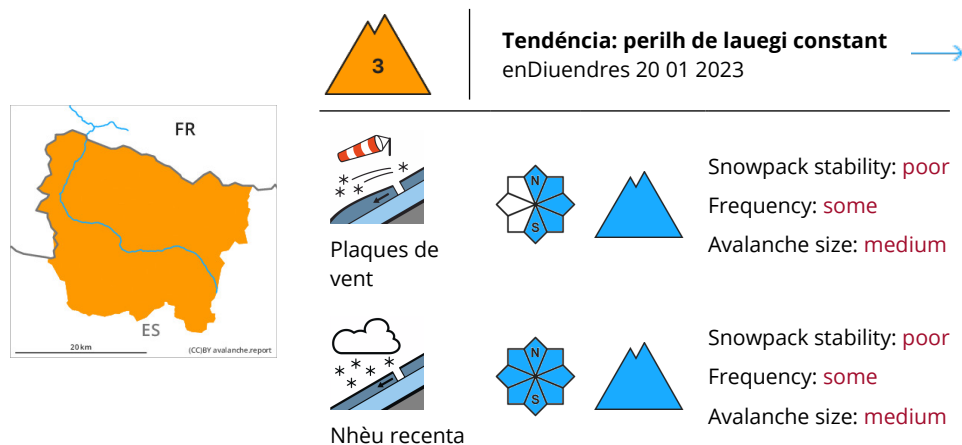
FR

ES

20 km

(CC)BY avalanche.report

3

Tendéncia: perilh de lauegi constant
enDiuendres 20 01 2023

Plaques de vent

N
S

Snowpack stability: poor
Frequency: some
Avalanche size: medium

Nhèu recenta

N
S

Snowpack stability: poor
Frequency: some
Avalanche size: medium